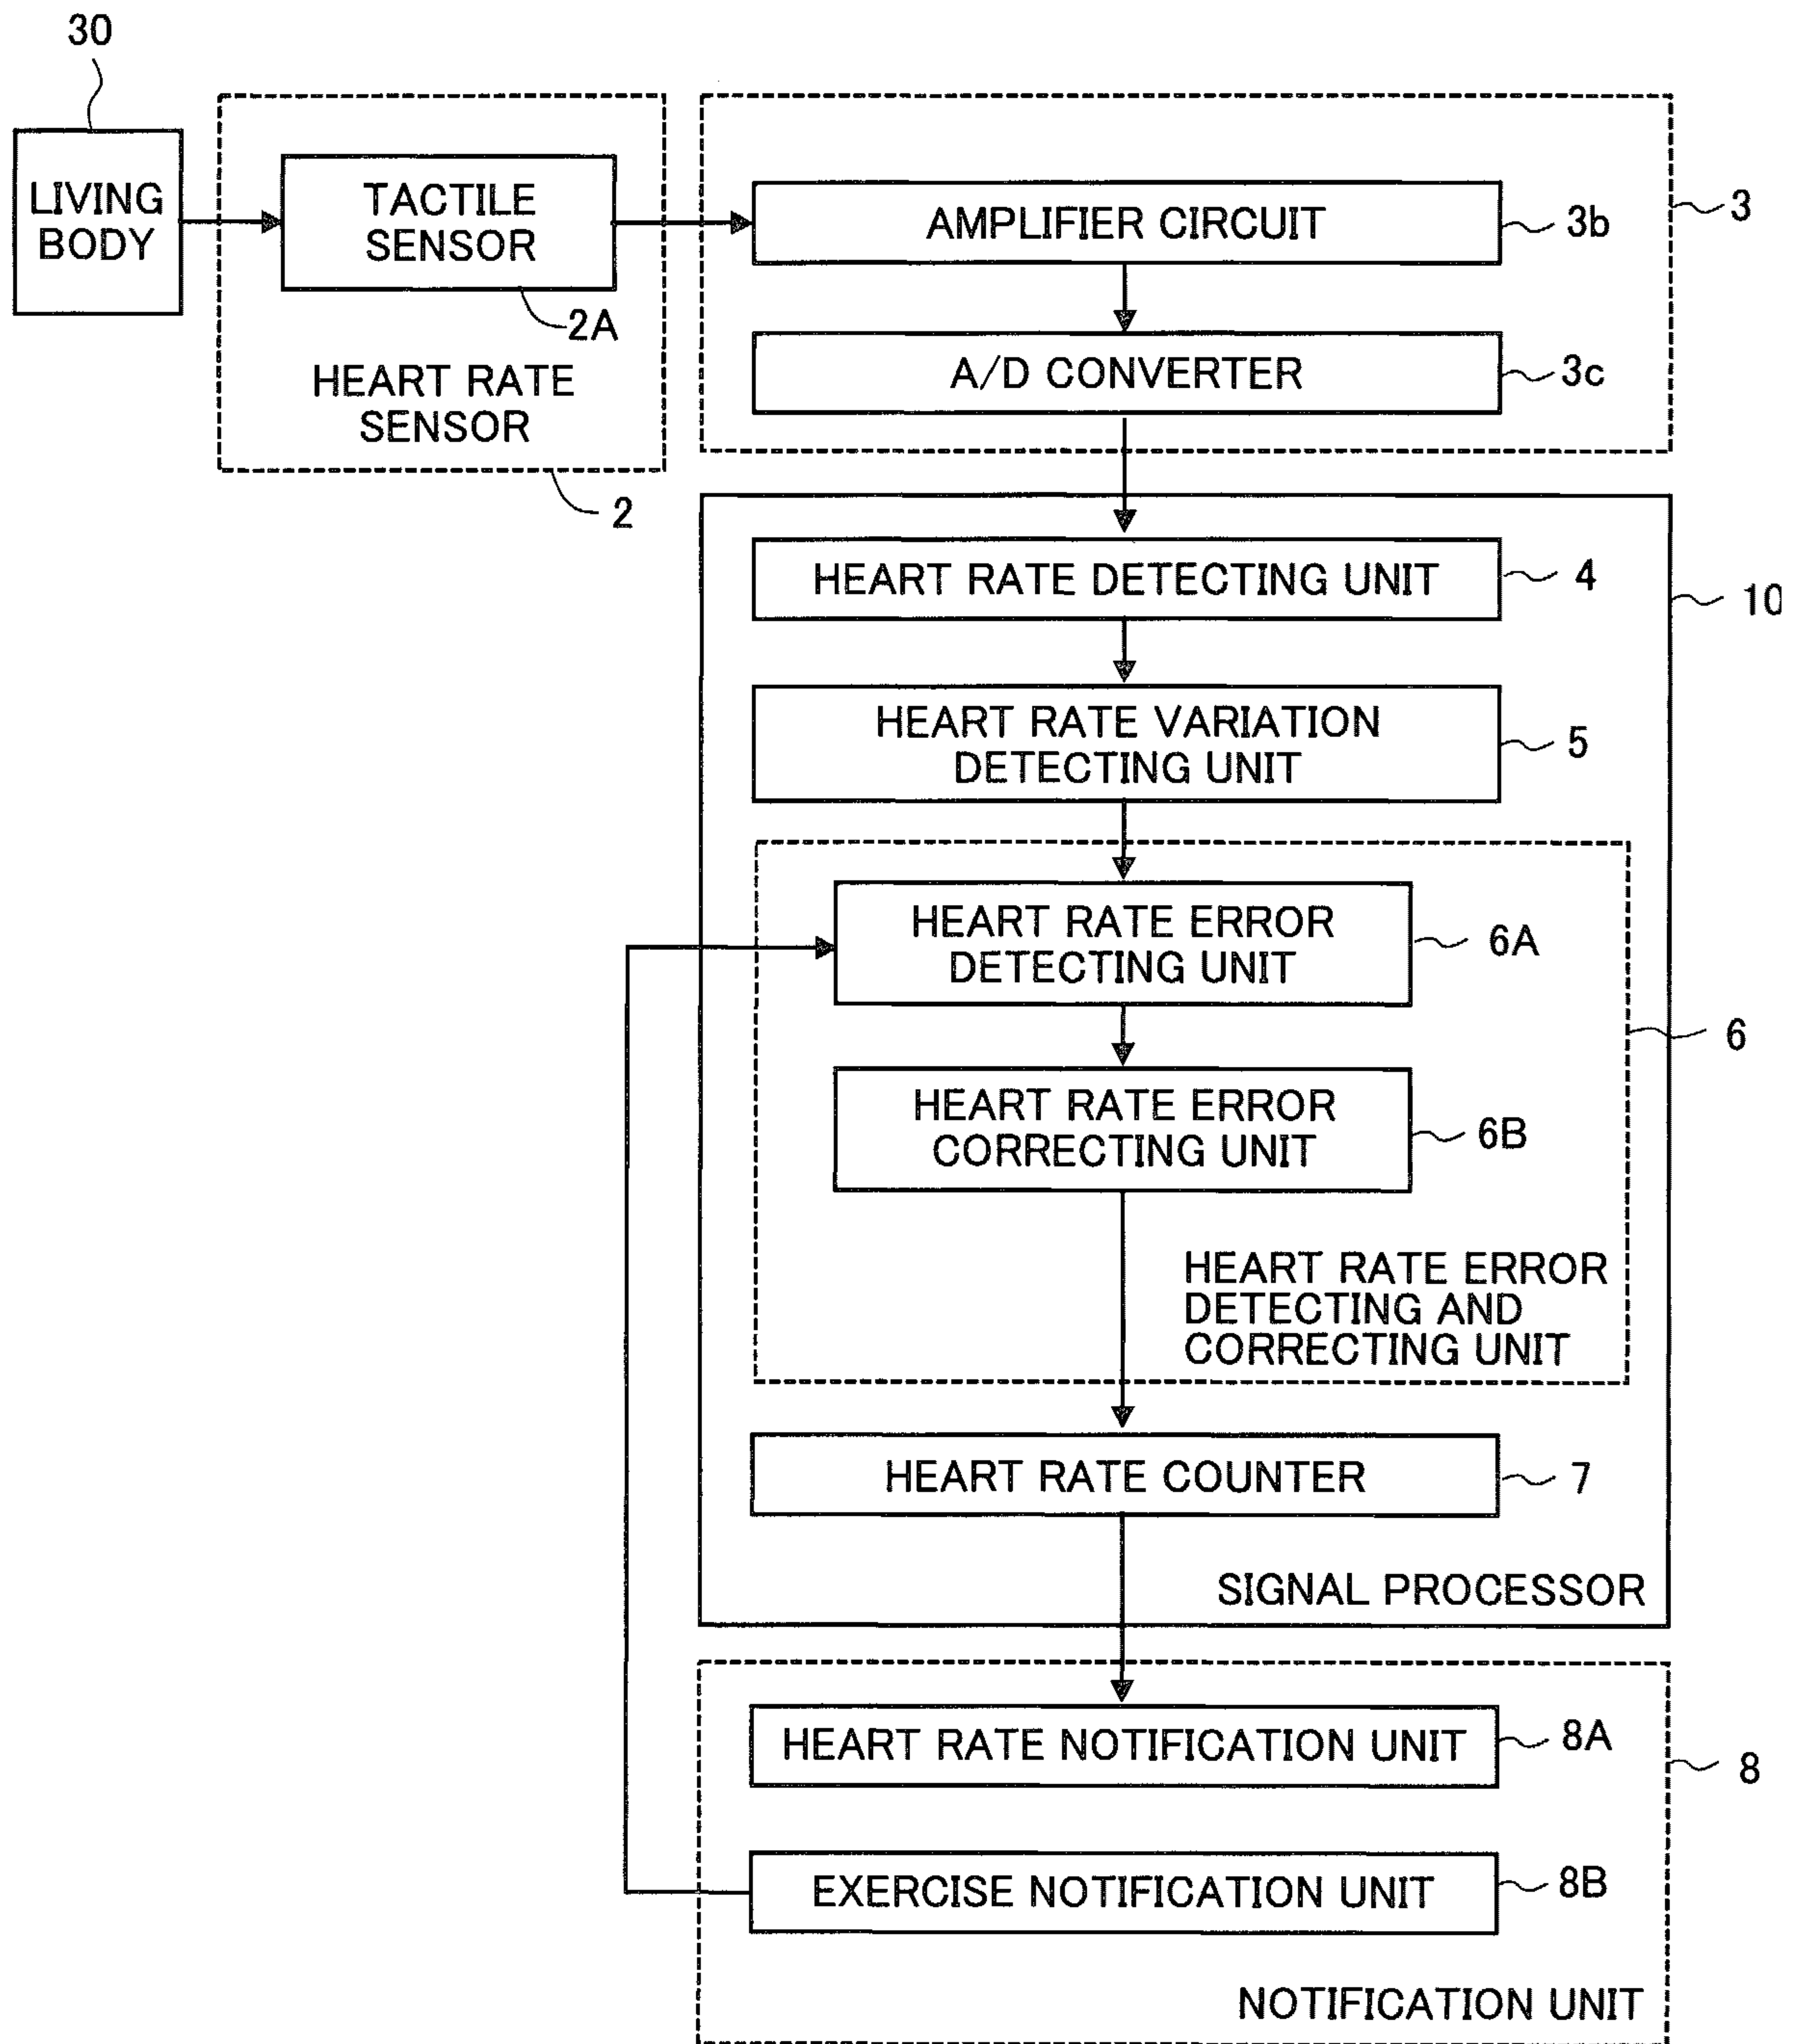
30

LIVING BODY

TACTILE SENSOR

2A

HEART RATE SENSOR

2

AMPLIFIER CIRCUIT

3b

3

A/D CONVERTER

3c

HEART RATE DETECTING UNIT

4

10

HEART RATE VARIATION DETECTING UNIT

5

HEART RATE ERROR DETECTING UNIT

6A

6

HEART RATE ERROR CORRECTING UNIT

6B

HEART RATE ERROR DETECTING AND CORRECTING UNIT

HEART RATE COUNTER

7

SIGNAL PROCESSOR

HEART RATE NOTIFICATION UNIT

8A

8

EXERCISE NOTIFICATION UNIT

8B

NOTIFICATION UNIT